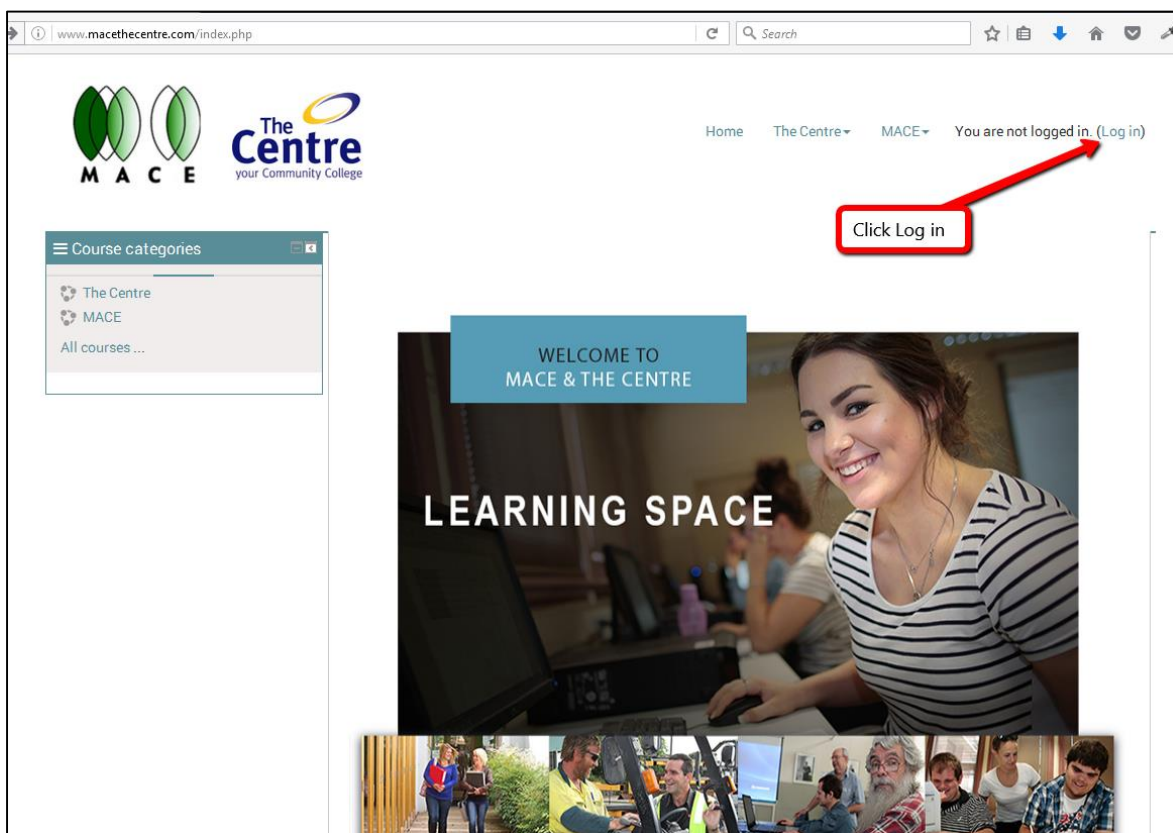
www.macethecentre.com/index.php

Search

MACE

The Centre
your Community College

Home The Centre MACE You are not logged in. (Log in)

Click Log in

Course categories

The Centre
MACE
All courses ...

WELCOME TO
MACE & THE CENTRE

LEARNING SPACE